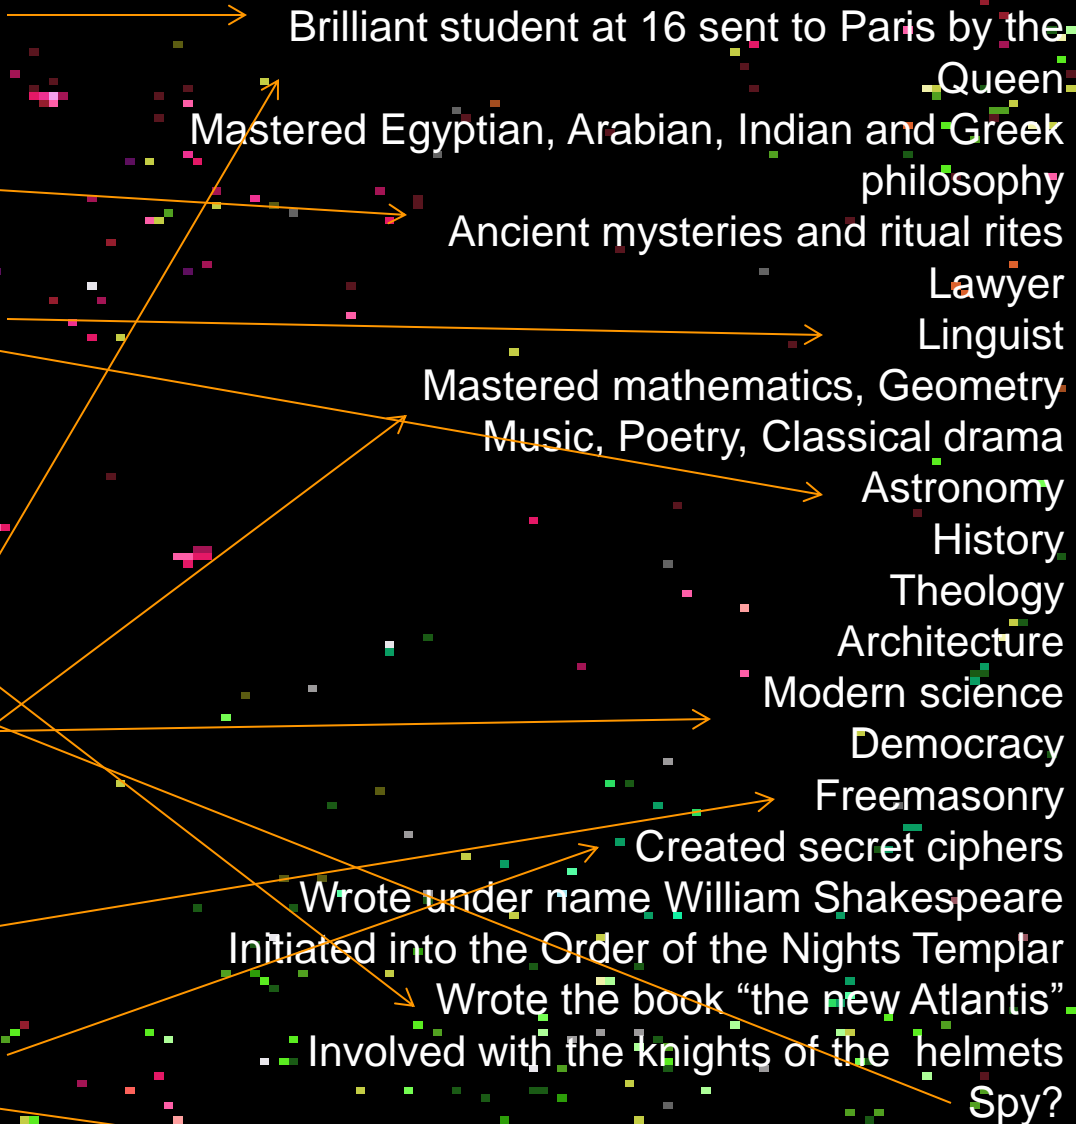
Brilliant student at 16 sent to Paris by the Queen
Mastered Egyptian, Arabian, Indian and Greek philosophy
Ancient mysteries and ritual rites
Lawyer
Linguist
Mastered mathematics, Geometry
Music, Poetry, Classical drama
Astronomy
History
Theology
Architecture
Modern science
Democracy
Freemasonry
Created secret ciphers
Wrote under name William Shakespeare
Initiated into the Order of the Nights Templar
Wrote the book "the new Atlantis"
Involved with the knights of the helmets
Spy?